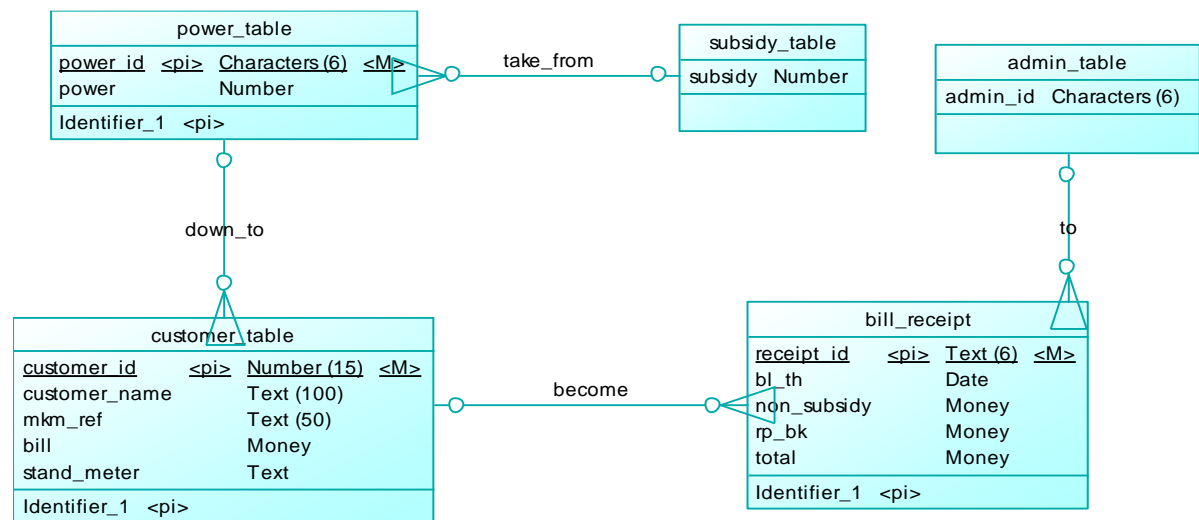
power_table

| power_id | <pi> | Characters (6) | <M> |
|---|---|---|---|
| power | | Number | |

Identifier_1 <pi>

take_from

subsidy_table

subsidy Number

admin_table

admin_id Characters (6)

down_to

to

customer_table

| customer_id | <pi> | Number (15) | <M> |
|---|---|---|---|
| customer_name | | Text (100) | |
| mkm_ref | | Text (50) | |
| bill | | Money | |
| stand_meter | | Text | |

Identifier_1 <pi>

become

bill_receipt

| receipt_id | <pi> | Text (6) | <M> |
|---|---|---|---|
| bl_th | | Date | |
| non_subsidy | | Money | |
| rp_bk | | Money | |
| total | | Money | |

Identifier_1 <pi>